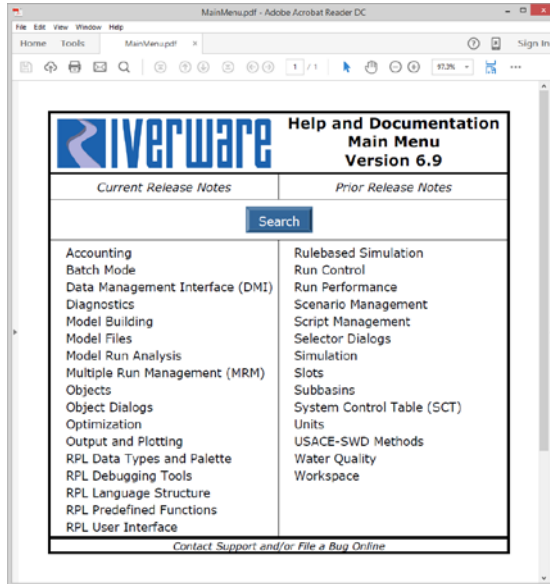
MainMenu.pdf - Adobe Acrobat Reader DC

File Edit View Window Help

Home Tools MainMenu.pdf ×

Sign In

1 / 1

97.3%

RIVERWARE

Help and Documentation
Main Menu
Version 6.9

| Current Release Notes | Prior Release Notes |
|---|---|

Search

| | |
|---|---|
| Accounting | Rulebased Simulation |
| Batch Mode | Run Control |
| Data Management Interface (DMI) | Run Performance |
| Diagnostics | Scenario Management |
| Model Building | Script Management |
| Model Files | Selector Dialogs |
| Model Run Analysis | Simulation |
| Multiple Run Management (MRM) | Slots |
| Objects | Subbasins |
| Object Dialogs | System Control Table (SCT) |
| Optimization | Units |
| Output and Plotting | USACE-SWD Methods |
| RPL Data Types and Palette | Water Quality |
| RPL Debugging Tools | Workspace |
| RPL Language Structure | |
| RPL Predefined Functions | |
| RPL User Interface | |

Contact Support and/or File a Bug Online